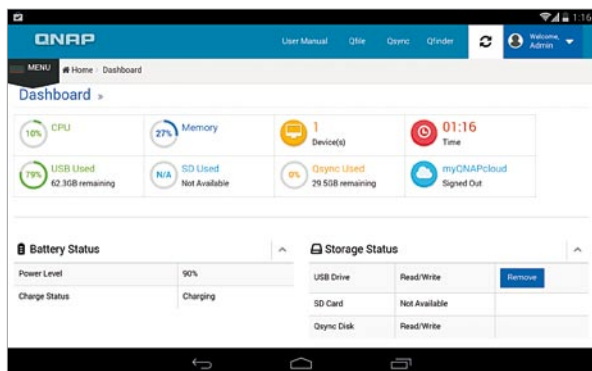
1:16

QNAP

User Manual Qfile Qsync Qfinder

Welcome, Admin

MENU

Home › Dashboard

Dashboard »

10% CPU

27% Memory

1 Device(s)

01:16 Time

79% USB Used 62.3GB remaining

N/A SD Used Not Available

0% Qsync Used 29.5GB remaining

myQNAPcloud Signed Out

Battery Status

| Power Level | 90% |
|---|---|
| Charge Status | Charging |

Storage Status

| USB Drive | Read/Write | Remove |
|---|---|---|
| SD Card | Not Available | |
| Qsync Disk | Read/Write | |